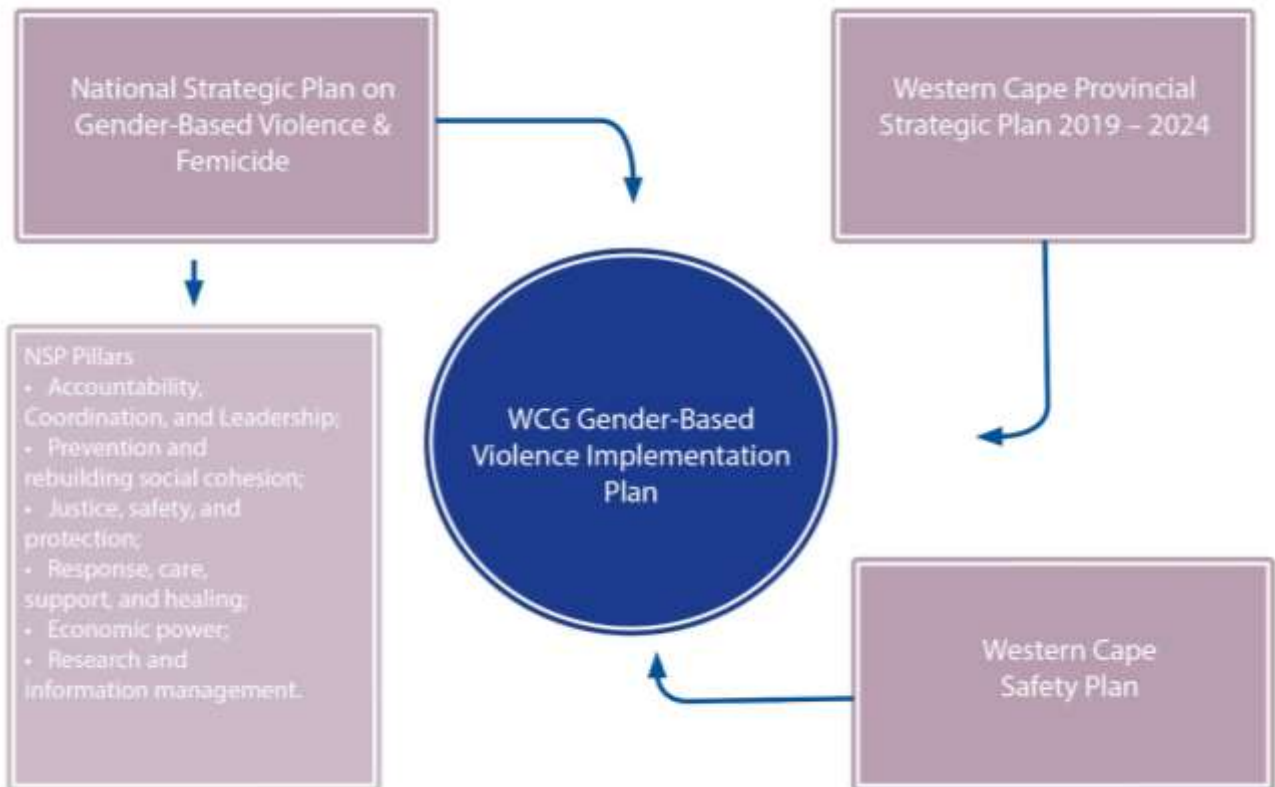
National Strategic Plan on Gender-Based Violence & Femicide

Western Cape Provincial Strategic Plan 2019 – 2024

NSP Pillars
• Accountability, Coordination, and Leadership;
• Prevention and rebuilding social cohesion;
• Justice, safety, and protection;
• Response, care, support, and healing;
• Economic power;
• Research and information management.

WCG Gender-Based Violence Implementation Plan

Western Cape Safety Plan